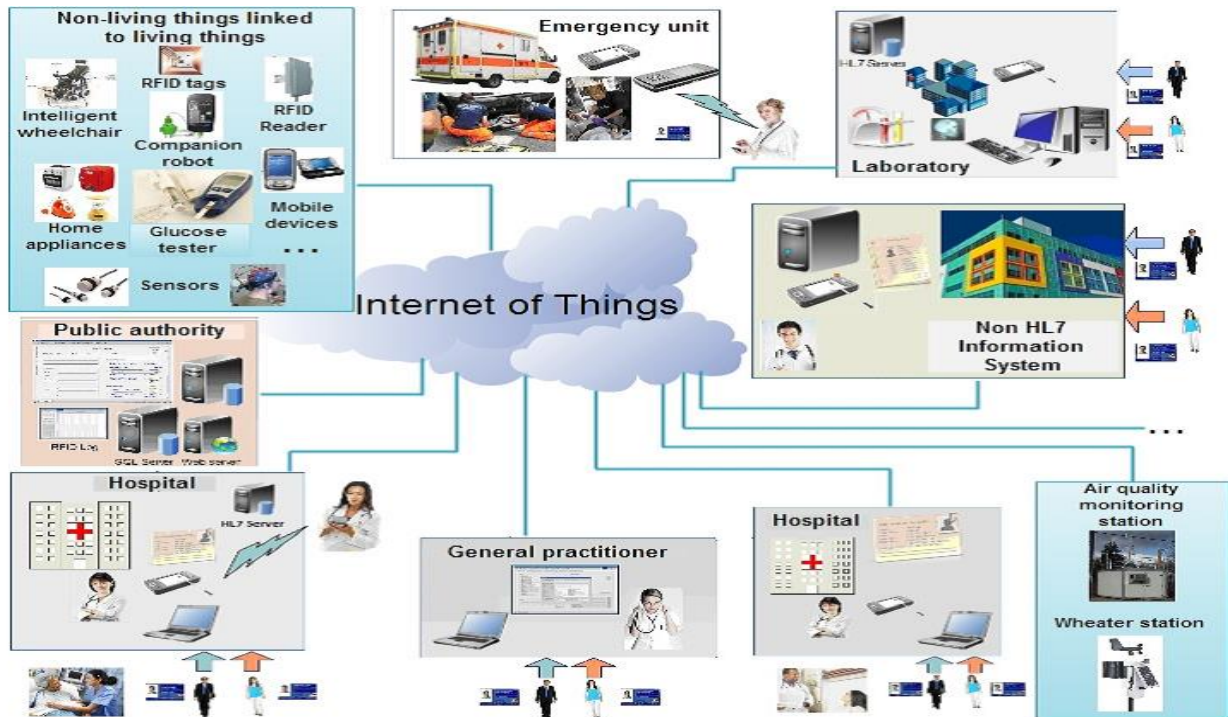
Non-living things linked to living things

Intelligent wheelchair

RFID tags

Companion robot

RFID Reader

Home appliances

Glucose tester

Mobile devices

...

Sensors

Emergency unit

HL7 Server

Laboratory

Internet of Things

Non HL7 Information System

Public authority

RFID Log

SQL Server

Web server

...

Hospital

HL7 Server

General practitioner

Hospital

Air quality monitoring station

Wheater station